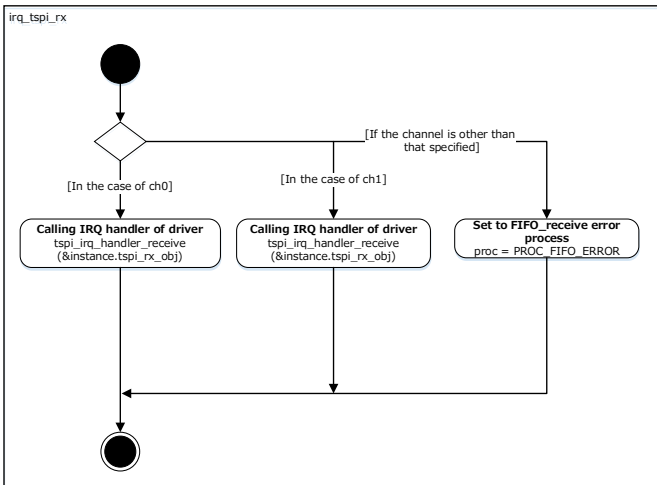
irq_tspi_rx

[If the channel is other than that specified]

[In the case of ch0]

[In the case of ch1]

**Calling IRQ handler of driver**
tspi_irq_handler_receive
(&instance.tspi_rx_obj)

**Calling IRQ handler of driver**
tspi_irq_handler_receive
(&instance.tspi_rx_obj)

**Set to FIFO_receive error process**
proc = PROC_FIFO_ERROR